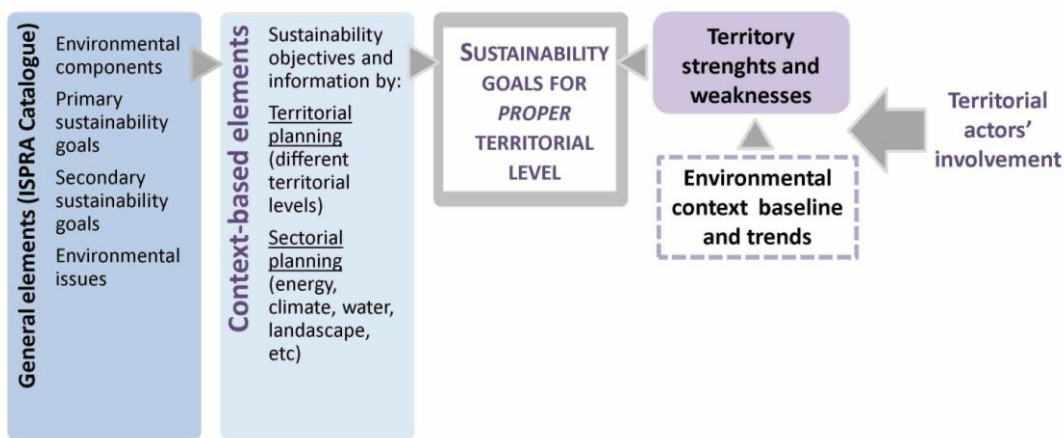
General elements (ISPRA Catalogue)

Environmental components

Primary sustainability goals

Secondary sustainability goals

Environmental issues

Context-based elements

Sustainability objectives and information by:

Territorial planning (different territorial levels)

Sectorial planning (energy, climate, water, landascape, etc)

SUSTAINABILITY GOALS FOR *PROPER* TERRITORIAL LEVEL

Territory strenghts and weaknesses

Territorial actors' involvement

Environmental context baseline and trends